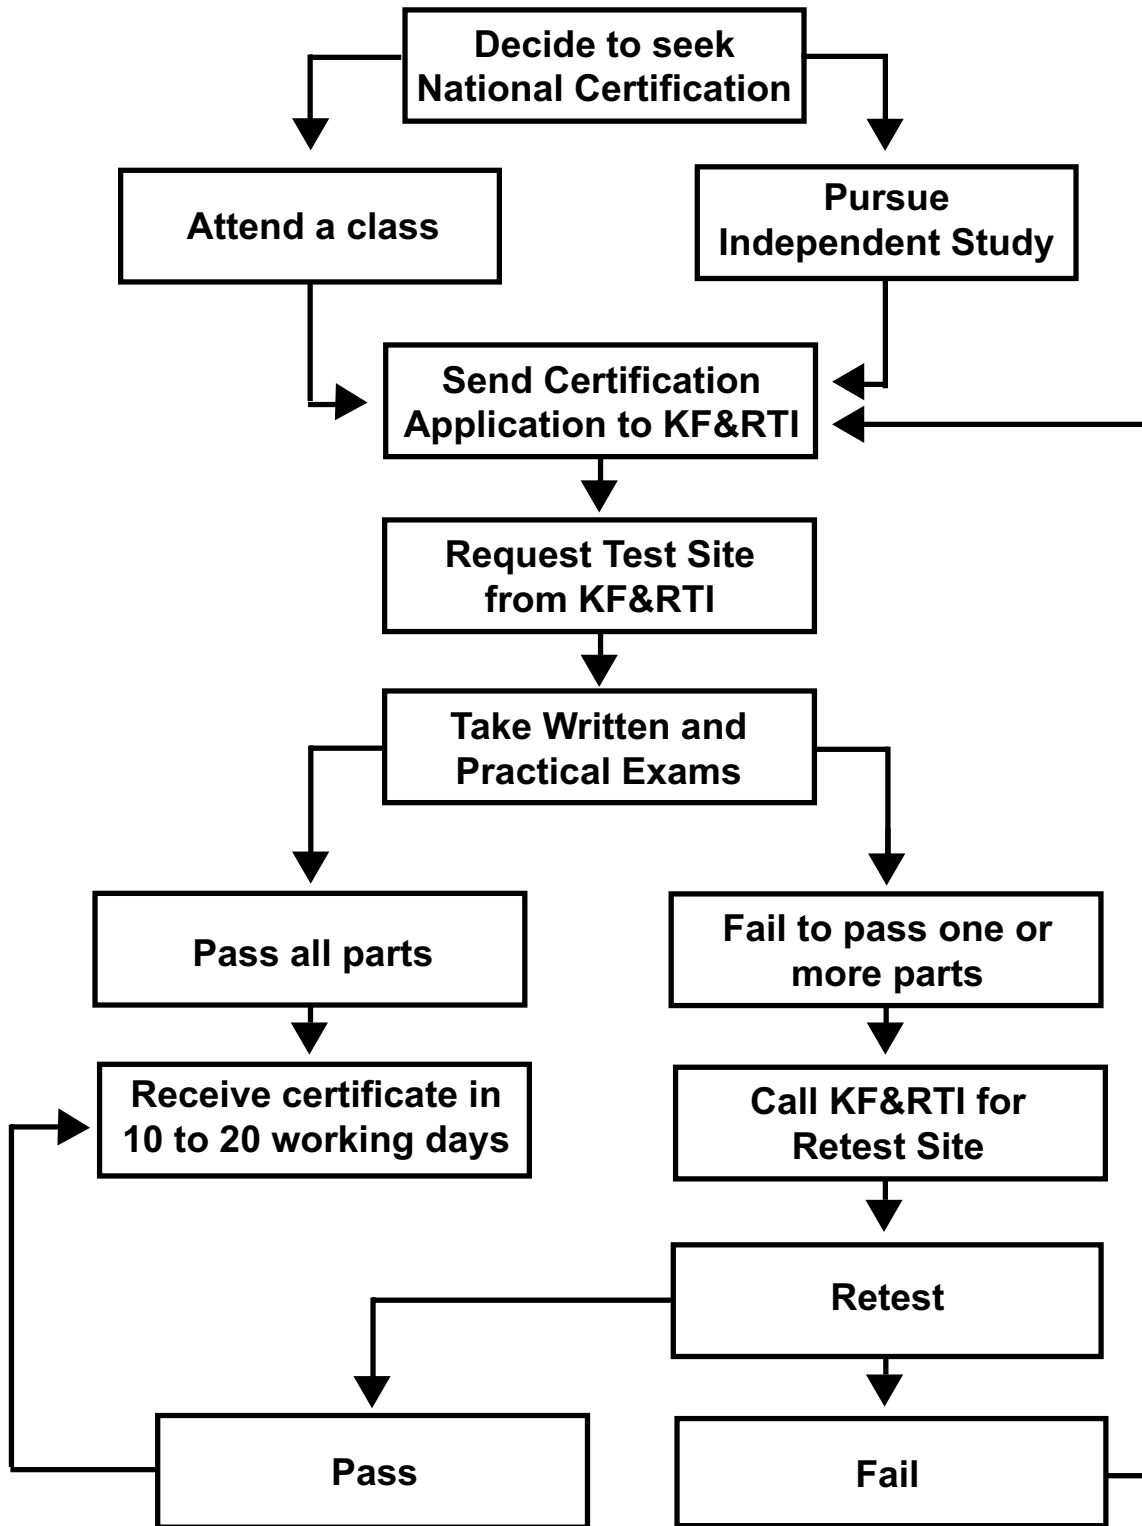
Decide to seek National Certification

Attend a class

Pursue Independent Study

Send Certification Application to KF&RTI

Request Test Site from KF&RTI

Take Written and Practical Exams

Pass all parts

Fail to pass one or more parts

Receive certificate in 10 to 20 working days

Call KF&RTI for Retest Site

Retest

Pass

Fail